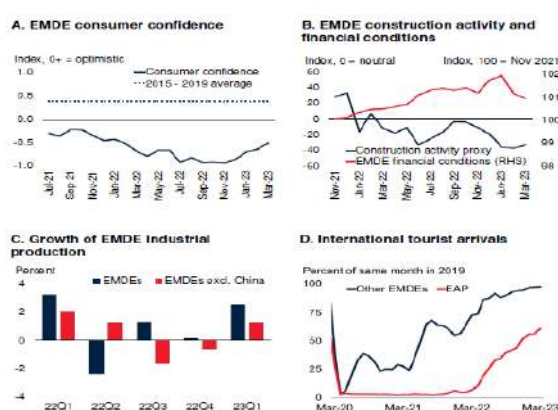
A. EMDE consumer confidence

Index, 0+ = optimistic

1.0
0.5
0.0
-0.5
-1.0

Consumer confidence
2015 - 2019 average

Jul-21
Sep-21
Nov-21
Jan-22
Mar-22
May-22
Jul-22
Sep-22
Nov-22
Jan-23
Mar-23

B. EMDE construction activity and financial conditions

Index, 0 = neutral

Index, 100 = Nov 2021

60
40
20
0
-20
-40
-60

102
101
100
99
98

Construction activity proxy
EMDE financial conditions (RHS)

Nov-21
Jan-22
Mar-22
May-22
Jul-22
Sep-22
Nov-22
Jan-23
Mar-23

C. Growth of EMDE industrial production

Percent

EMDEs
EMDEs excl. China

4
2
0
-2
-4

22Q1
22Q2
22Q3
22Q4
23Q1

D. International tourist arrivals

Percent of same month in 2019

Other EMDEs
EAP

100
75
50
25
0

Mar-20
Mar-21
Mar-22
Mar-23